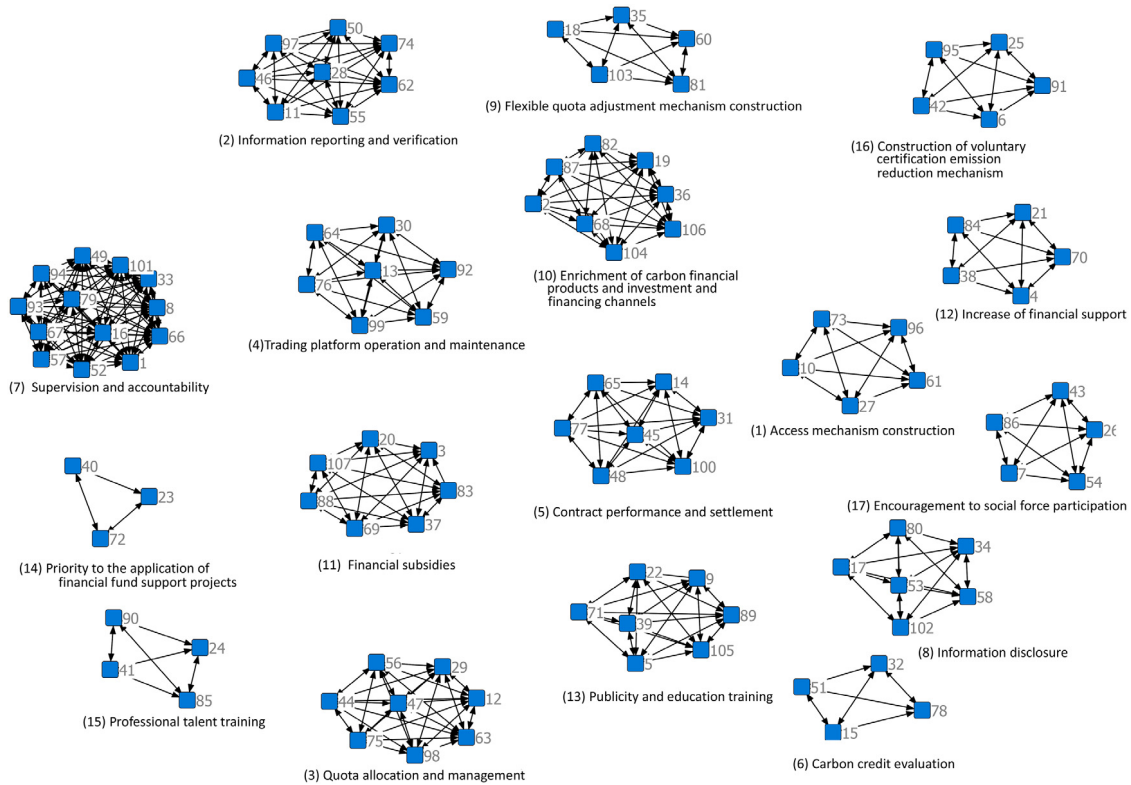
97
50
74
46
28
62
11
55
(2) Information reporting and verification

18
35
60
103
81
(9) Flexible quota adjustment mechanism construction

95
25
91
42
6
(16) Construction of voluntary certification emission reduction mechanism

82
87
19
2
36
68
106
104
(10) Enrichment of carbon financial products and investment and financing channels

84
21
70
38
4
(12) Increase of financial support

64
30
13
92
76
99
59
(4)Trading platform operation and maintenance

94
49
101
33
93
79
8
67
16
66
57
52
1
(7) Supervision and accountability

73
96
10
61
27
(1) Access mechanism construction

65
14
77
45
31
48
100
(5) Contract performance and settlement

43
86
26
7
54
(17) Encouragement to social force participation

40
23
72
(14) Priority to the application of financial fund support projects

20
107
3
88
83
69
37
(11) Financial subsidies

80
17
34
53
58
102
(8) Information disclosure

22
9
71
39
89
5
105
(13) Publicity and education training

90
24
41
85
(15) Professional talent training

56
29
44
47
12
75
98
63
(3) Quota allocation and management

32
51
78
15
(6) Carbon credit evaluation